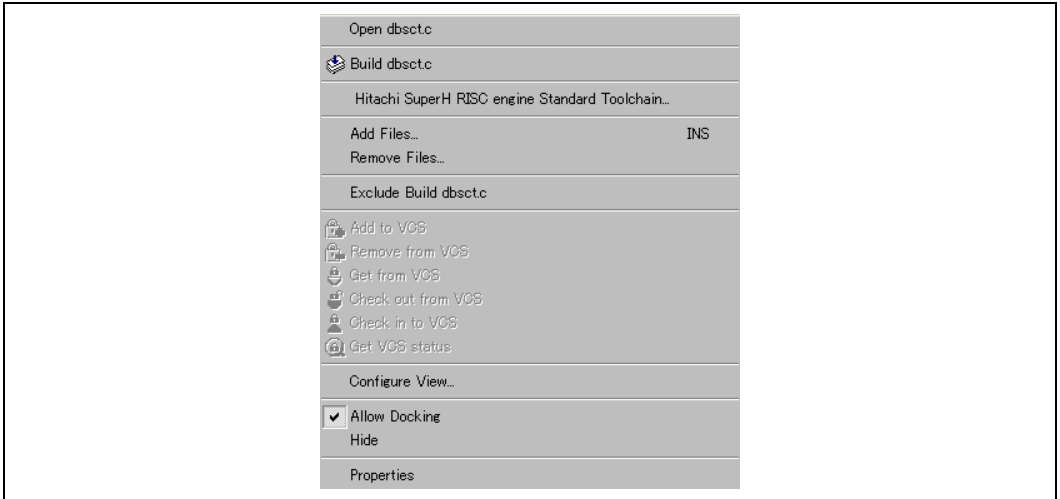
Open dbsct.c

Build dbsct.c

Hitachi SuperH RISC engine Standard Toolchain...

Add Files... INS
Remove Files...

Exclude Build dbsct.c

Add to VCS
Remove from VCS
Get from VCS
Check out from VCS
Check in to VCS
Get VCS status

Configure View...

Allow Docking
Hide

Properties